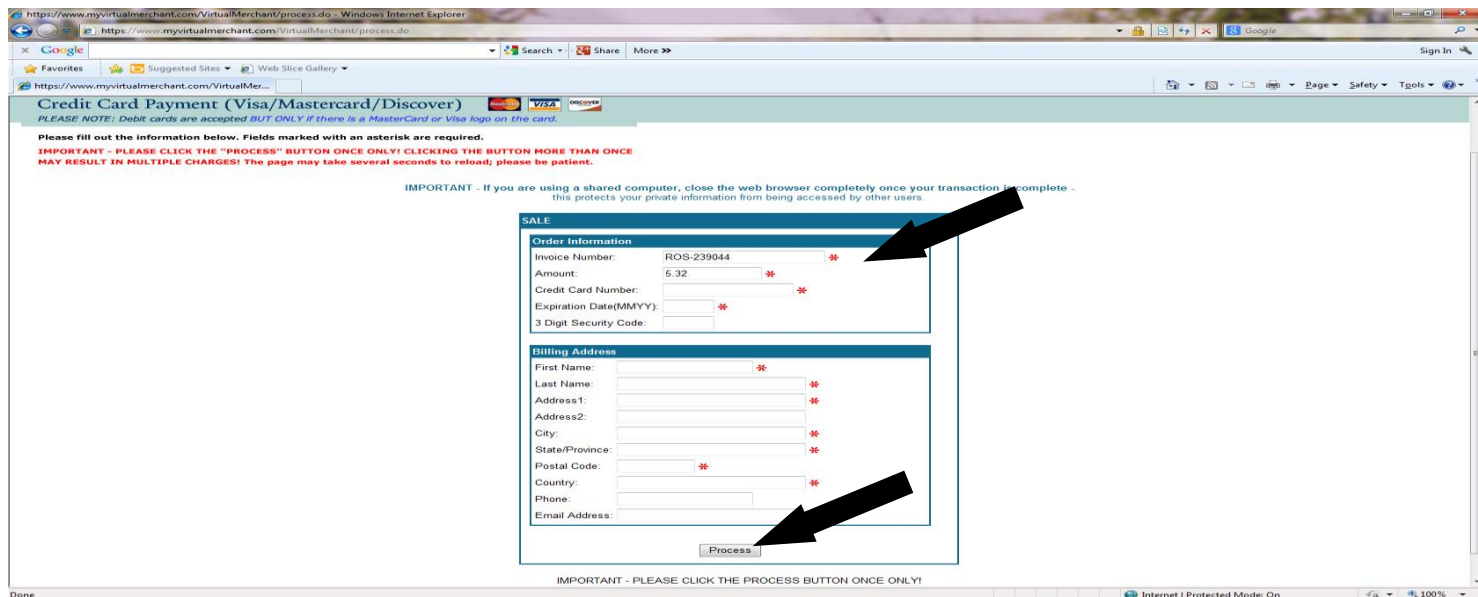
https://www.myvirtualmerchant.com/VirtualMerchant/process.do - Windows Internet Explorer

https://www.myvirtualmerchant.com/VirtualMerchant/process.do

Google

Search · Share · More »

Sign In

Favorites · Suggested Sites · Web Slice Gallery

https://www.myvirtualmerchant.com/VirtualMer...

Page · Safety · Tools

Credit Card Payment (Visa/Mastercard/Discover)

PLEASE NOTE: Debit cards are accepted BUT ONLY if there is a MasterCard or Visa logo on the card.

Please fill out the information below. Fields marked with an asterisk are required.

IMPORTANT - PLEASE CLICK THE "PROCESS" BUTTON ONCE ONLY! CLICKING THE BUTTON MORE THAN ONCE MAY RESULT IN MULTIPLE CHARGES! The page may take several seconds to reload; please be patient.

IMPORTANT - If you are using a shared computer, close the web browser completely once your transaction is complete - this protects your private information from being accessed by other users.

SALE

Order Information

Invoice Number: ROS-239044 *
Amount: 5.32 *
Credit Card Number: *
Expiration Date(MMYY): *
3 Digit Security Code:

Billing Address

First Name: *
Last Name: *
Address1: *
Address2:
City: *
State/Province: *
Postal Code: *
Country: *
Phone:
Email Address:

Process

IMPORTANT - PLEASE CLICK THE PROCESS BUTTON ONCE ONLY!

Done

Internet | Protected Mode: On

100%